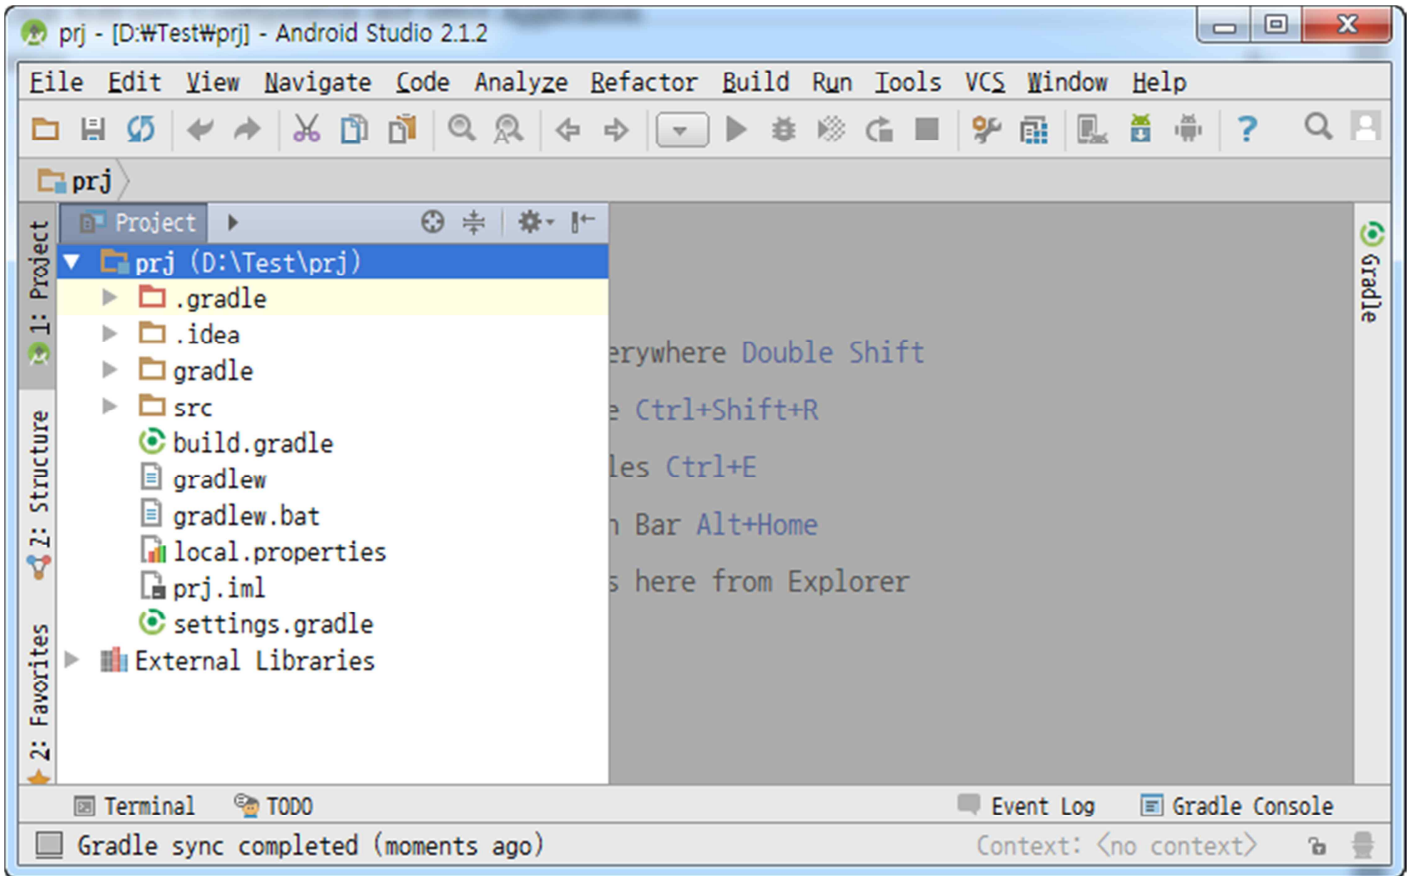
prj - [D:₩Test₩prj] - Android Studio 2.1.2

File Edit View Navigate Code Analyze Refactor Build Run Tools VCS Window Help

prj

1: Project

2: Structure

2: Favorites

Project

prj (D:\Test\prj)
.gradle
.idea
gradle
src
build.gradle
gradlew
gradlew.bat
local.properties
prj.iml
settings.gradle
External Libraries

erywhere Double Shift
e Ctrl+Shift+R
les Ctrl+E
n Bar Alt+Home
s here from Explorer

Gradle

Terminal TODO Event Log Gradle Console

Gradle sync completed (moments ago) Context: <no context>